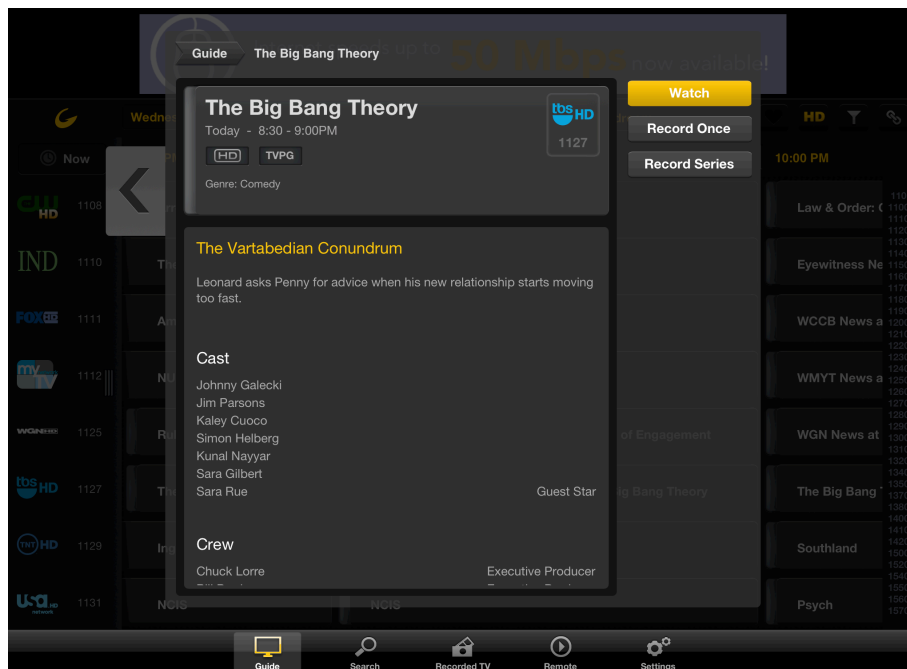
up to 50 Mbps now available!

Guide The Big Bang Theory

Watch
Record Once
Record Series

The Big Bang Theory
Today - 8:30 - 9:00PM
HD TVPG
Genre: Comedy

tbs HD
1127

The Vartabedian Conundrum

Leonard asks Penny for advice when his new relationship starts moving too fast.

Cast
Johnny Galecki
Jim Parsons
Kaley Cuoco
Simon Helberg
Kunal Nayyar
Sara Gilbert
Sara Rue Guest Star

Crew
Chuck Lorre Executive Producer

Wedne
Now
HD
10:00 PM

CW HD 1108
IND 1110
FOX HD 1111
my TV 1112
WGN HD 1125
tbs HD 1127
TNT HD 1129
USA HD network 1131

Th
Am
NU
Ru
Th
In
NCIS
NCIS
of Engagement
ig Bang Theory

Law & Order: (
Eyewitness Ne
WCCB News a
WMYT News a
WGN News at
The Big Bang
Southland
Psych

Guide
Search
Recorded TV
Remote
Settings